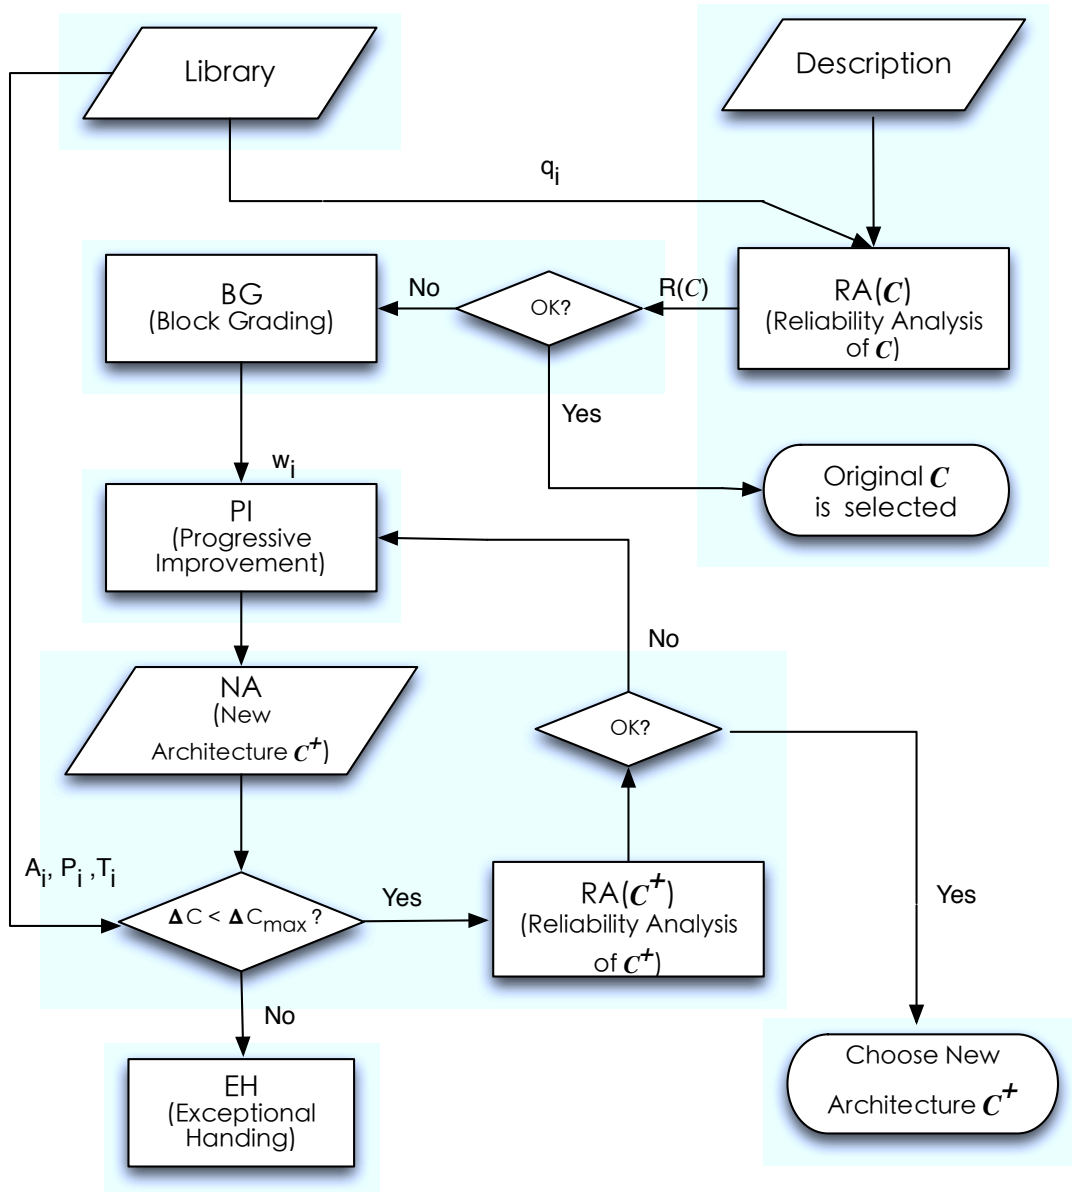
Library

Description

$q_i$

BG (Block Grading)

No

OK?

R($C$)

RA($C$) (Reliability Analysis of $C$)

Yes

$w_i$

Original $C$ is selected

PI (Progressive Improvement)

No

NA (New Architecture $C^+$)

OK?

$A_i$, $P_i$ ,$T_i$

$\Delta C < \Delta C_{max}$ ?

Yes

RA($C^+$) (Reliability Analysis of $C^+$)

Yes

No

EH (Exceptional Handing)

Choose New Architecture $C^+$